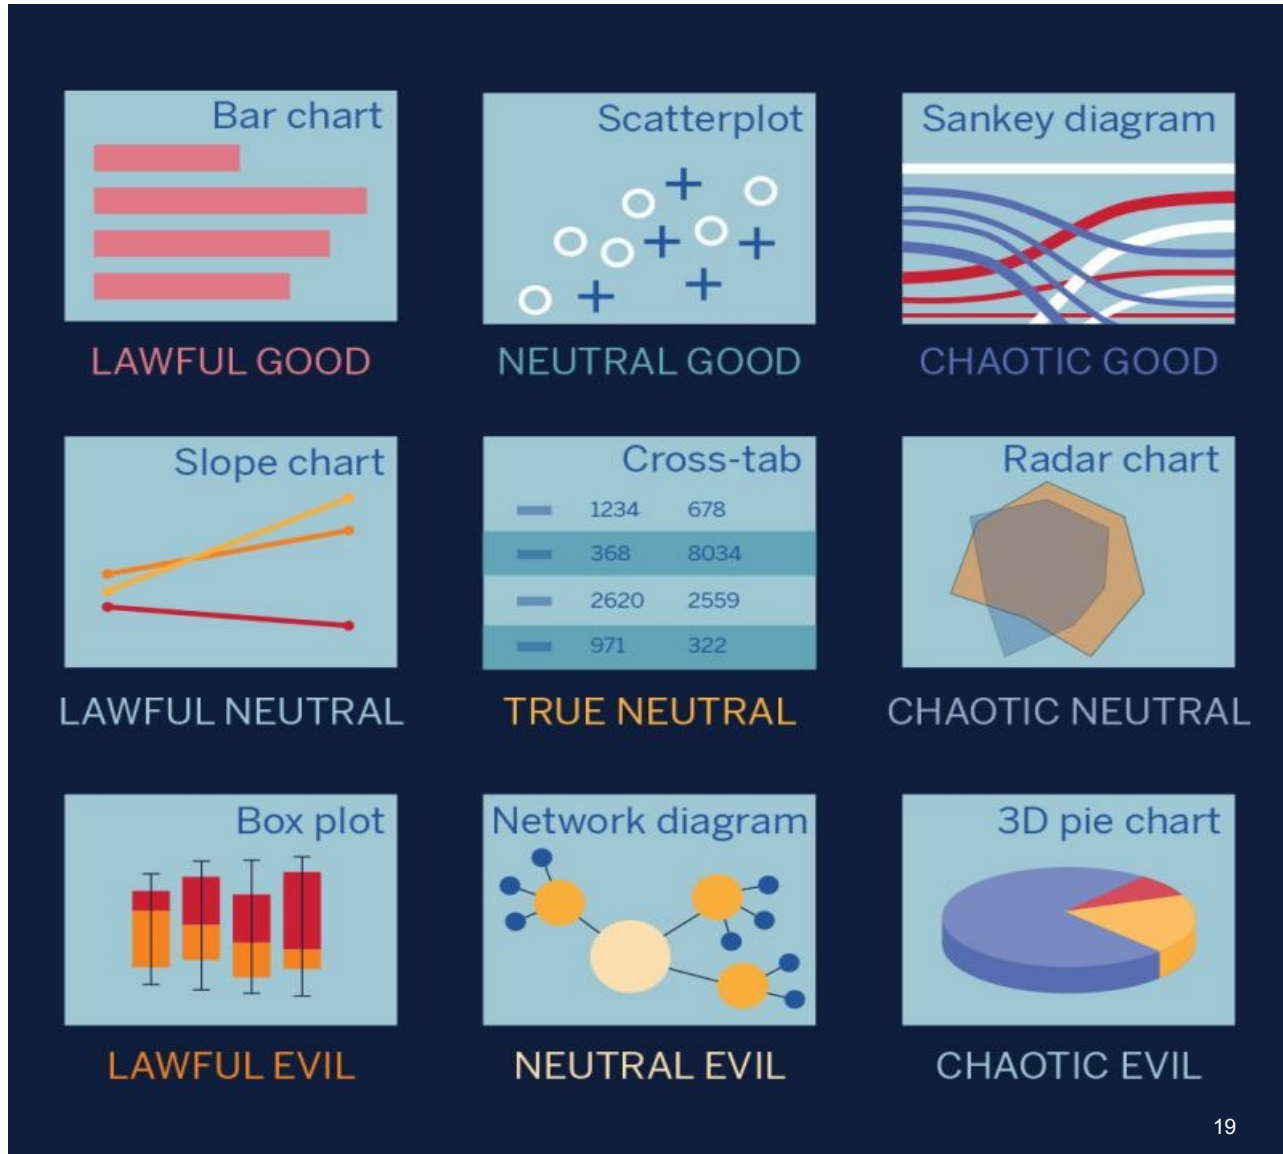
Bar chart

LAWFUL GOOD

Scatterplot

NEUTRAL GOOD

Sankey diagram

CHAOTIC GOOD

Slope chart

LAWFUL NEUTRAL

Cross-tab

| | | |
|---|---|---|
| - | 1234 | 678 |
| - | 368 | 8034 |
| - | 2620 | 2559 |
| - | 971 | 322 |

TRUE NEUTRAL

Radar chart

CHAOTIC NEUTRAL

Box plot

LAWFUL EVIL

Network diagram

NEUTRAL EVIL

3D pie chart

CHAOTIC EVIL

19